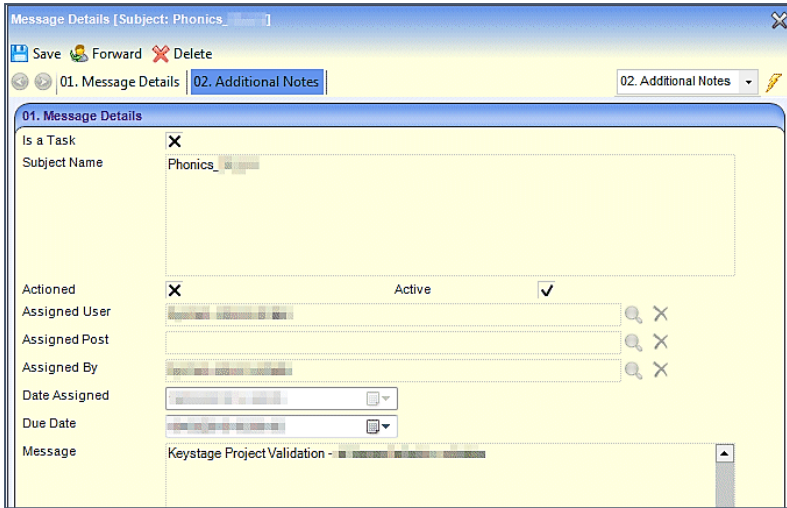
Message Details [Subject: Phonics_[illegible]]

Save Forward Delete

01. Message Details 02. Additional Notes

02. Additional Notes

01. Message Details

Is a Task ✕

Subject Name Phonics_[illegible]

Actioned ✕ Active ✓

Assigned User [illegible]

Assigned Post

Assigned By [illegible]

Date Assigned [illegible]

Due Date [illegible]

Message Keystage Project Validation - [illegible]